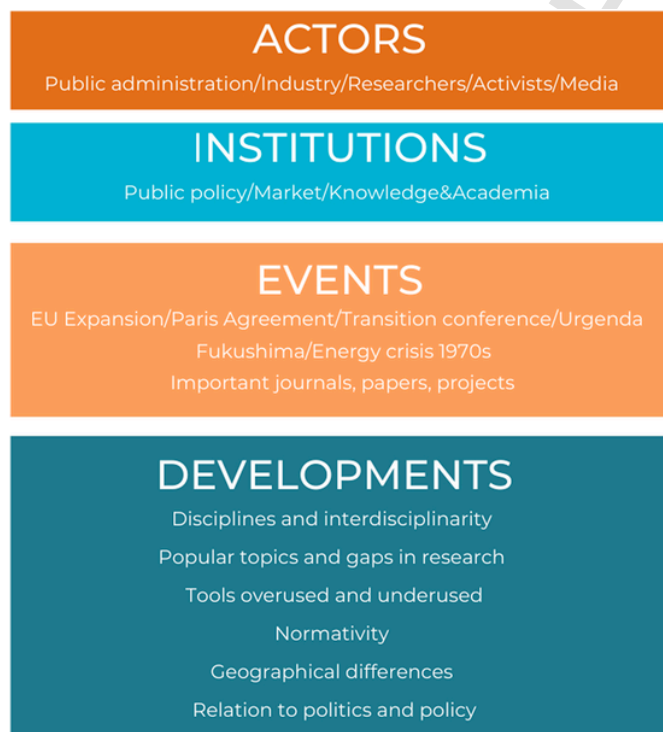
ACTORS
Public administration/Industry/Researchers/Activists/Media

INSTITUTIONS
Public policy/Market/Knowledge&Academia

EVENTS
EU Expansion/Paris Agreement/Transition conference/Urgenda
Fukushima/Energy crisis 1970s
Important journals, papers, projects

DEVELOPMENTS
Disciplines and interdisciplinarity
Popular topics and gaps in research
Tools overused and underused
Normativity
Geographical differences
Relation to politics and policy